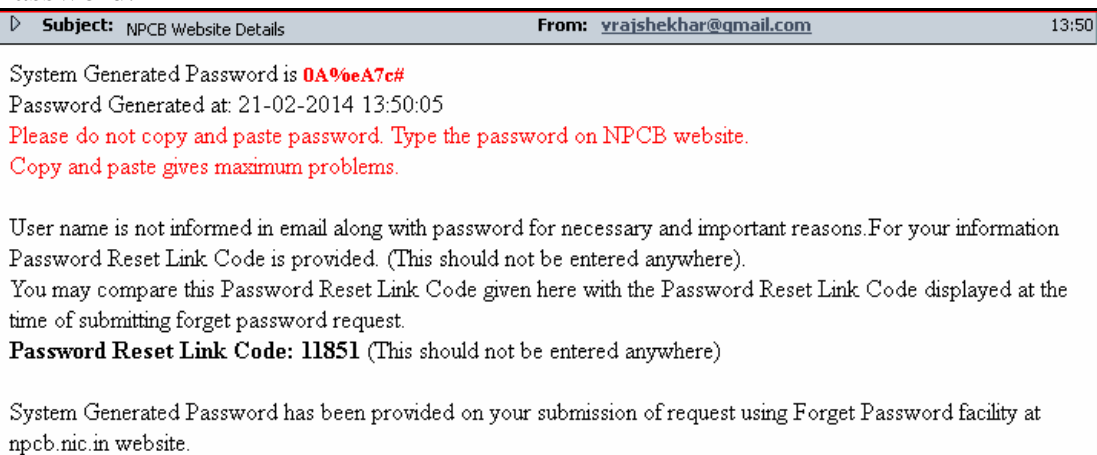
▷ Subject: NPCB Website Details From: vrajshekhar@gmail.com 13:50

System Generated Password is 0A%eA7c#
Password Generated at: 21-02-2014 13:50:05
Please do not copy and paste password. Type the password on NPCB website.
Copy and paste gives maximum problems.

User name is not informed in email along with password for necessary and important reasons.For your information Password Reset Link Code is provided. (This should not be entered anywhere).
You may compare this Password Reset Link Code given here with the Password Reset Link Code displayed at the time of submitting forget password request.
Password Reset Link Code: 11851 (This should not be entered anywhere)

System Generated Password has been provided on your submission of request using Forget Password facility at npcb.nic.in website.